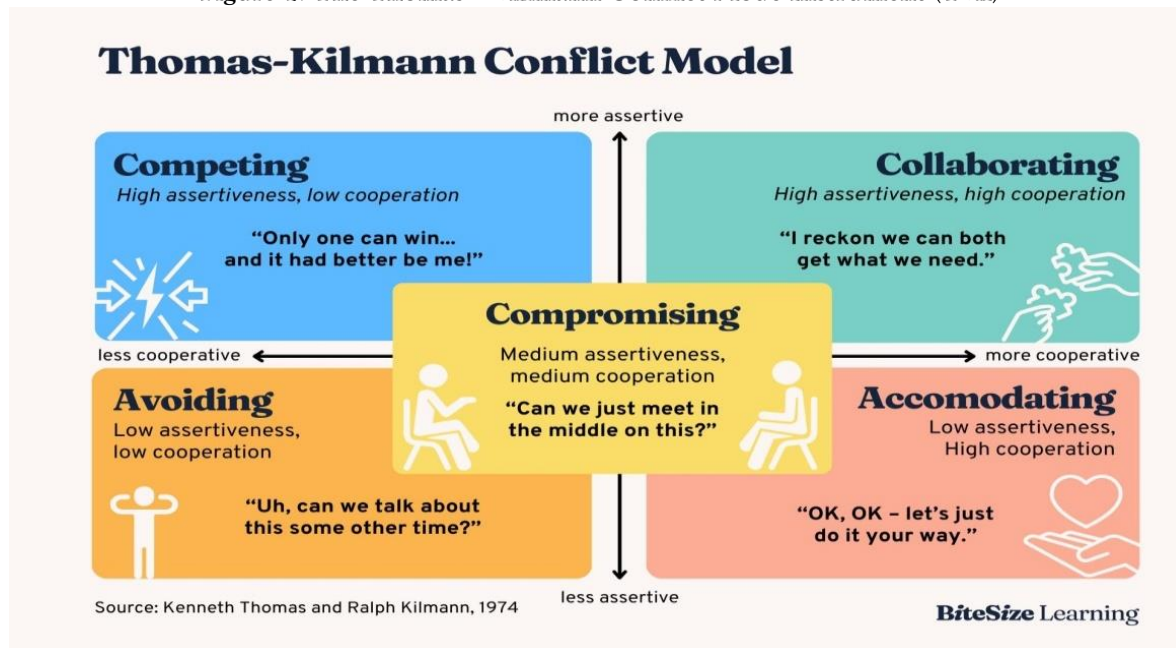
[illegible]

Thomas-Kilmann Conflict Model

more assertive

Competing
High assertiveness, low cooperation
"Only one can win... and it had better be me!"

Collaborating
High assertiveness, high cooperation
"I reckon we can both get what we need."

less cooperative

Compromising
Medium assertiveness, medium cooperation
"Can we just meet in the middle on this?"

more cooperative

Avoiding
Low assertiveness, low cooperation
"Uh, can we talk about this some other time?"

Accomodating
Low assertiveness, High cooperation
"OK, OK – let's just do it your way."

less assertive

Source: Kenneth Thomas and Ralph Kilmann, 1974

BiteSize Learning